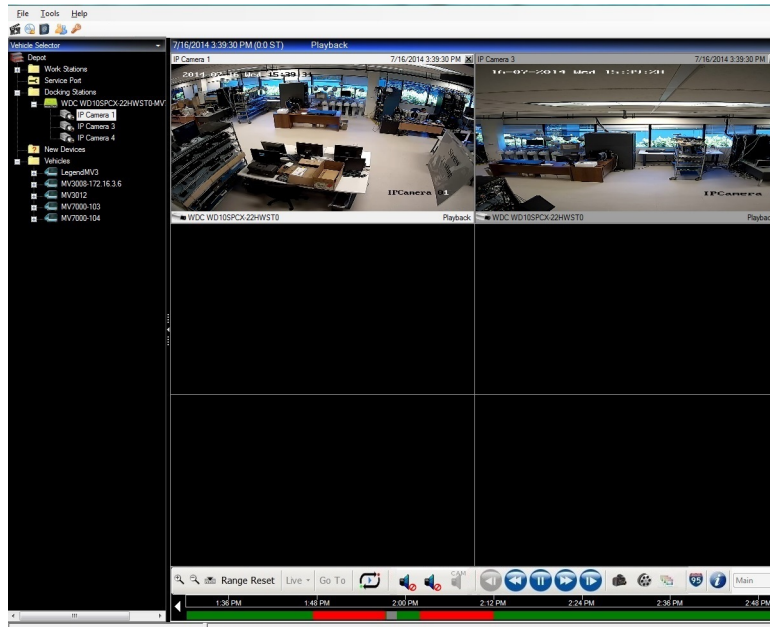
File Tools Help

Vehicle Selector
Depot
Work Stations
Service Port
Docking Stations
WDC WD10SPCX-22HWST0-MV
IP Camera 1
IP Camera 3
IP Camera 4
New Devices
Vehicles
LegendMV3
MV3008-172.16.3.6
MV3012
MV7000-103
MV7000-104

7/16/2014 3:39:30 PM (0.0 ST) Playback

IP Camera 1 7/16/2014 3:39:30 PM
2014 07 16 Wed 15:39:3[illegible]
IPCamera 01
WDC WD10SPCX-22HWST0 Playback

IP Camera 3 7/16/2014 3:39:30 PM
16-07-2014 Wed 15:39:31
IPCamera
WDC WD10SPCX-22HWST0 Playbac

Range Reset Live Go To CAM Main

1:36 PM 1:48 PM 2:00 PM 2:12 PM 2:24 PM 2:36 PM 2:48 PM